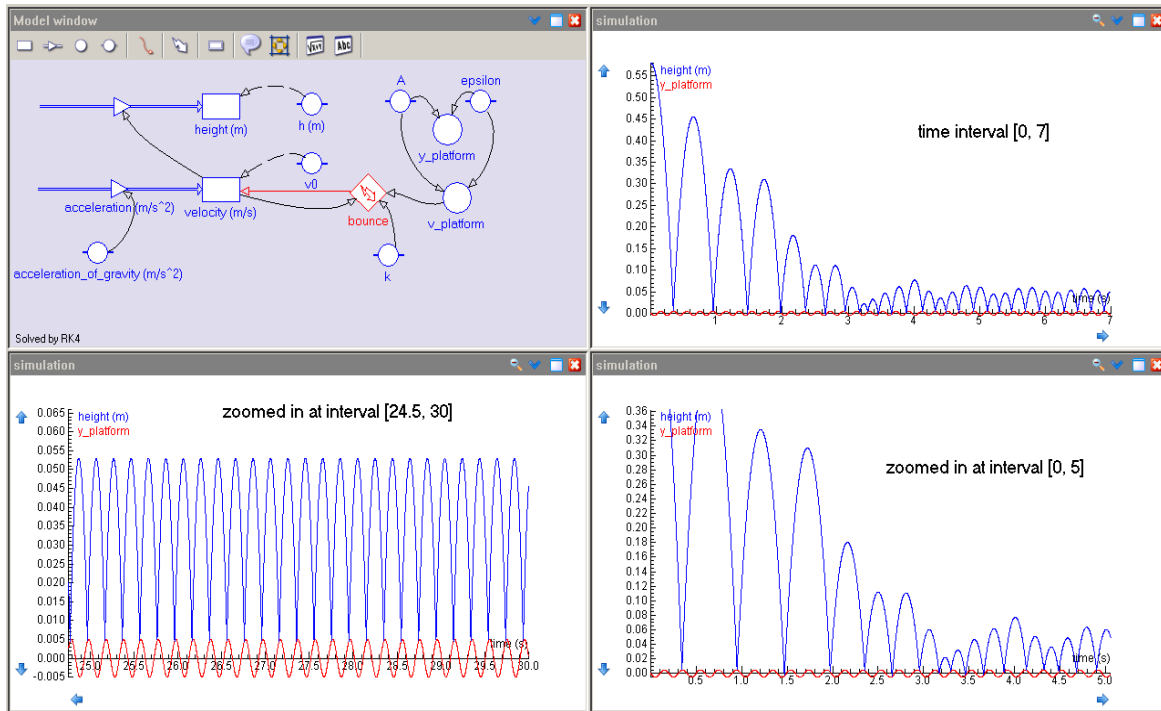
Model window

height (m)
h (m)
A
epsilon
y_platform
v0
acceleration (m/s^2)
velocity (m/s)
bounce
v_platform
acceleration_of_gravity (m/s^2)
k
Solved by RK4

simulation

height (m)
y_platform
time interval [0, 7]
0.55
0.50
0.45
0.40
0.35
0.30
0.25
0.20
0.15
0.10
0.05
0.00
time (s)
1 2 3 4 5 6 7

simulation

height (m)
y_platform
zoomed in at interval [24.5, 30]
0.065
0.060
0.055
0.050
0.045
0.040
0.035
0.030
0.025
0.020
0.015
0.010
0.005
0.000
-0.005
time (s)
25.0 25.5 26.0 26.5 27.0 27.5 28.0 28.5 29.0 29.5 30.0

simulation

height (m)
y_platform
zoomed in at interval [0, 5]
0.36
0.34
0.32
0.30
0.28
0.26
0.24
0.22
0.20
0.18
0.16
0.14
0.12
0.10
0.08
0.06
0.04
0.02
0.00
time (s)
0.5 1.0 1.5 2.0 2.5 3.0 3.5 4.0 4.5 5.0